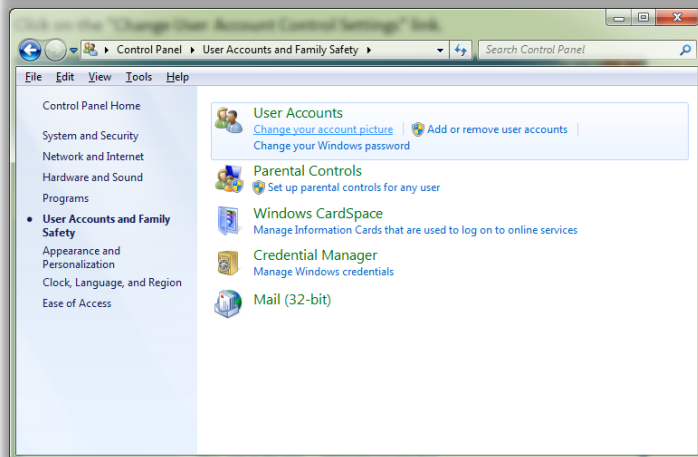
Click on the "Change User Account Control Settings" link.

Control Panel ▸ User Accounts and Family Safety ▸

Search Control Panel

File Edit View Tools Help

Control Panel Home

System and Security
Network and Internet
Hardware and Sound
Programs
User Accounts and Family Safety
Appearance and Personalization
Clock, Language, and Region
Ease of Access

User Accounts
Change your account picture | Add or remove user accounts
Change your Windows password

Parental Controls
Set up parental controls for any user

Windows CardSpace
Manage Information Cards that are used to log on to online services

Credential Manager
Manage Windows credentials

Mail (32-bit)